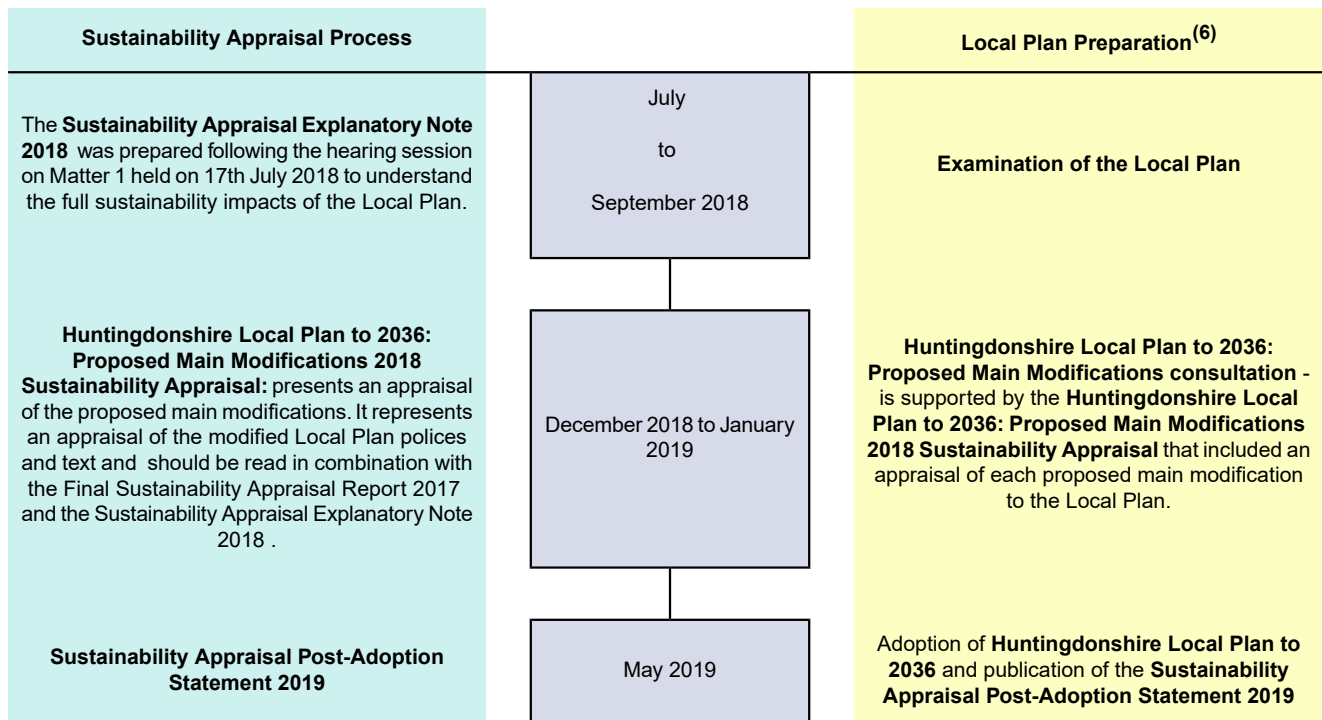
Sustainability Appraisal Process

Local Plan Preparation$^{(6)}$

The Sustainability Appraisal Explanatory Note 2018 was prepared following the hearing session on Matter 1 held on 17th July 2018 to understand the full sustainability impacts of the Local Plan.

July to September 2018

Examination of the Local Plan

Huntingdonshire Local Plan to 2036: Proposed Main Modifications 2018 Sustainability Appraisal: presents an appraisal of the proposed main modifications. It represents an appraisal of the modified Local Plan polices and text and should be read in combination with the Final Sustainability Appraisal Report 2017 and the Sustainability Appraisal Explanatory Note 2018 .

December 2018 to January 2019

Huntingdonshire Local Plan to 2036: Proposed Main Modifications consultation - is supported by the Huntingdonshire Local Plan to 2036: Proposed Main Modifications 2018 Sustainability Appraisal that included an appraisal of each proposed main modification to the Local Plan.

Sustainability Appraisal Post-Adoption Statement 2019

May 2019

Adoption of Huntingdonshire Local Plan to 2036 and publication of the Sustainability Appraisal Post-Adoption Statement 2019